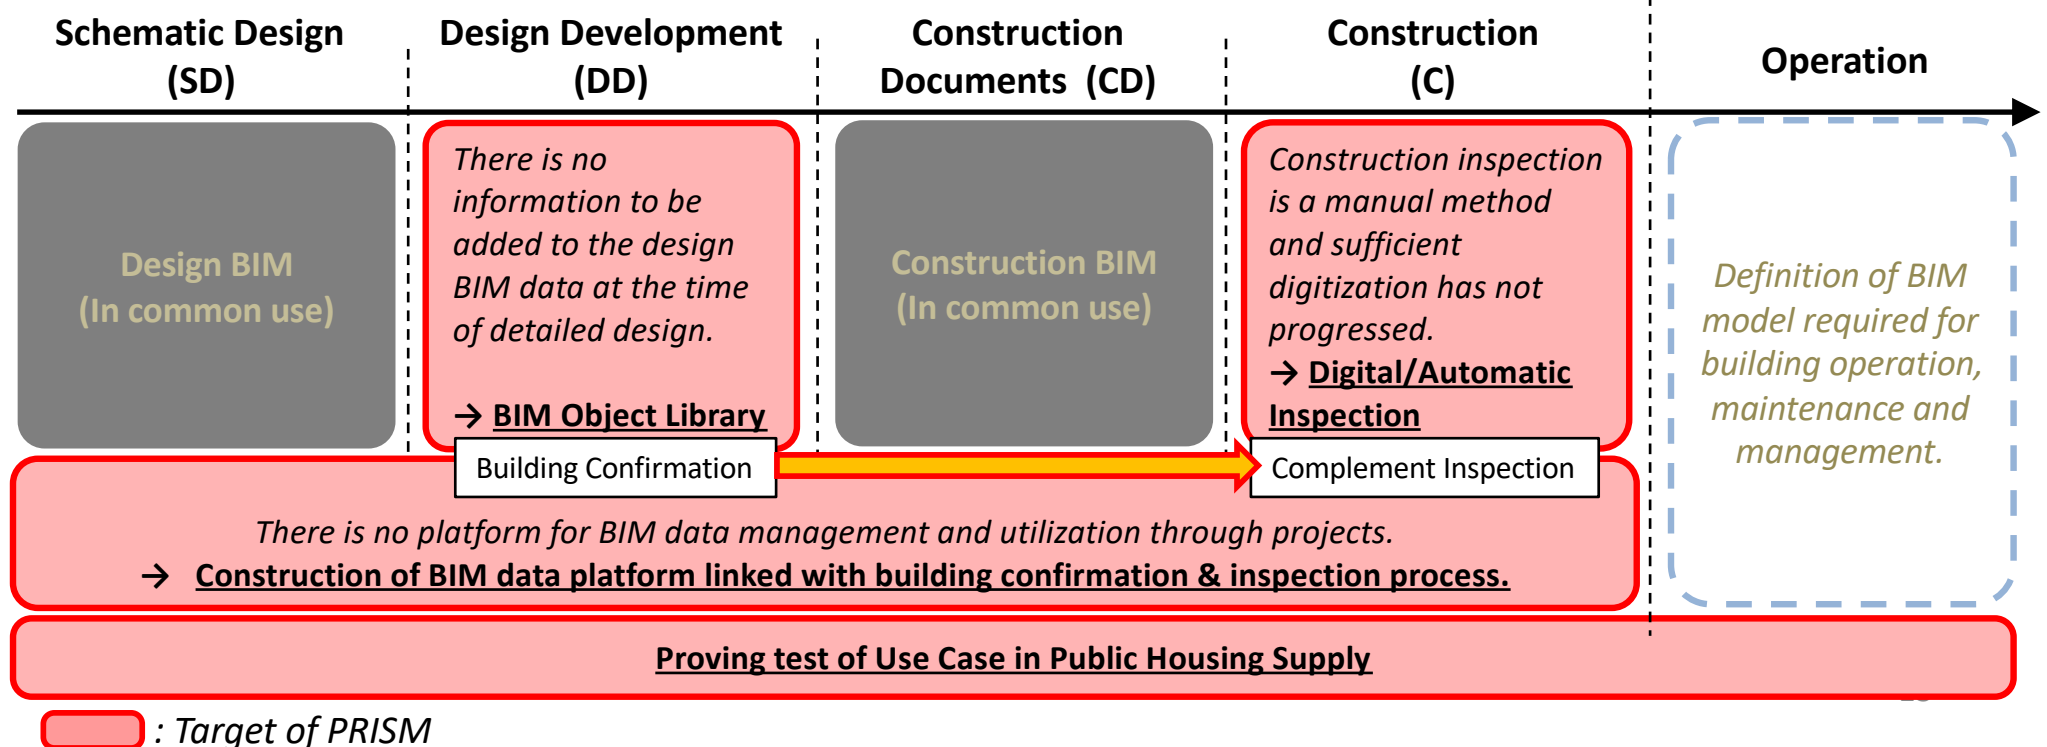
Schematic Design (SD)

Design Development (DD)

Construction Documents (CD)

Construction (C)

Operation

Design BIM (In common use)

There is no information to be added to the design BIM data at the time of detailed design.

→ BIM Object Library

Construction BIM (In common use)

Construction inspection is a manual method and sufficient digitization has not progressed.

→ Digital/Automatic Inspection

Definition of BIM model required for building operation, maintenance and management.

Building Confirmation

Complement Inspection

There is no platform for BIM data management and utilization through projects.

→ Construction of BIM data platform linked with building confirmation & inspection process.

Proving test of Use Case in Public Housing Supply

: Target of PRISM